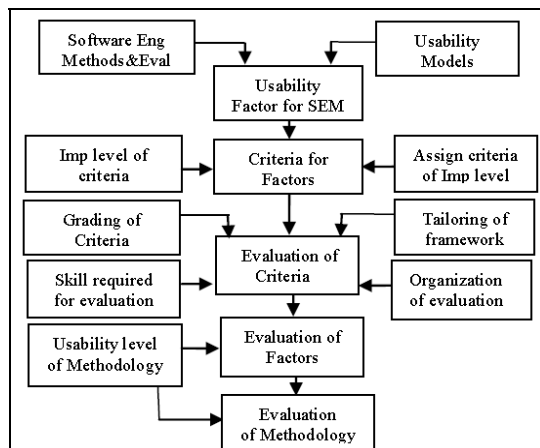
Software Eng Methods&Eval

Usability Models

Usability Factor for SEM

Imp level of criteria

Criteria for Factors

Assign criteria of Imp level

Grading of Criteria

Tailoring of framework

Evaluation of Criteria

Skill required for evaluation

Organization of evaluation

Usability level of Methodology

Evaluation of Factors

Evaluation of Methodology